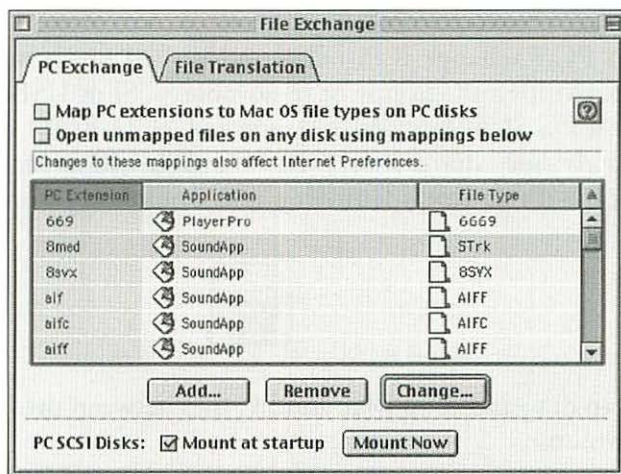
File Exchange

PC Exchange | File Translation

☐ Map PC extensions to Mac OS file types on PC disks

☐ Open unmapped files on any disk using mappings below

Changes to these mappings also affect Internet Preferences.

| PC Extension | Application | File Type |
|---|---|---|
| 669 | PlayerPro | 6669 |
| 8med | SoundApp | STrk |
| 8svx | SoundApp | 8SVX |
| aif | SoundApp | AIFF |
| aifc | SoundApp | AIFC |
| aiff | SoundApp | AIFF |

Add... | Remove | Change...

PC SCSI Disks: ☑ Mount at startup | Mount Now